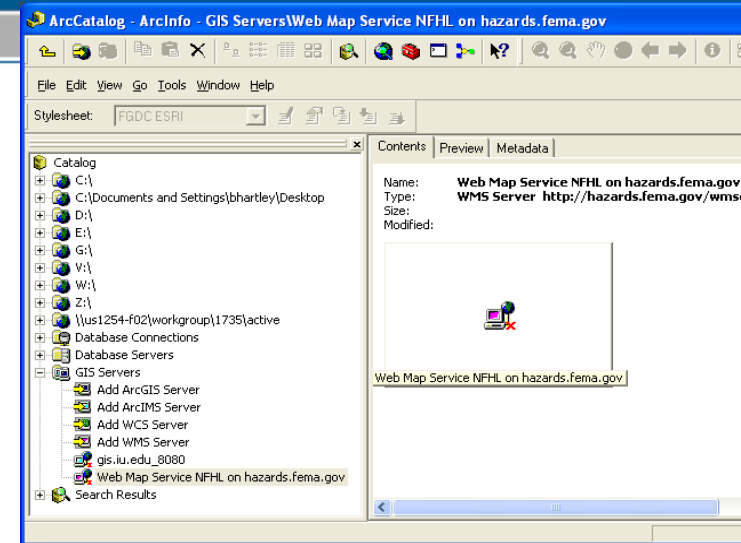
ArcCatalog - ArcInfo - GIS Servers\Web Map Service NFHL on hazards.fema.gov

File Edit View Go Tools Window Help

Stylesheet: FGDC ESRI

Catalog
C:\
C:\Documents and Settings\bhartley\Desktop
D:\
E:\
G:\
V:\
W:\
Z:\
\\us1254-f02\workgroup\1735\active
Database Connections
Database Servers
GIS Servers
Add ArcGIS Server
Add ArcIMS Server
Add WCS Server
Add WMS Server
gis.iu.edu_8080
Web Map Service NFHL on hazards.fema.gov
Search Results

Contents | Preview | Metadata

Name: Web Map Service NFHL on hazards.fema.gov
Type: WMS Server http://hazards.fema.gov/wms
Size:
Modified:

Web Map Service NFHL on hazards.fema.gov